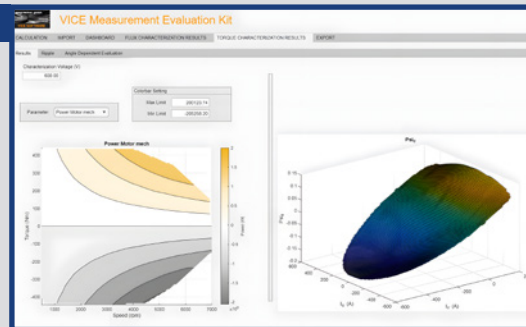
VICE Measurement Evaluation Kit

CALCULATION | IMPORT | DASHBOARD | FLUX CHARACTERIZATION RESULTS | TORQUE CHARACTERIZATION RESULTS | EXPORT

Results | Ripple | Angle Dependent Evaluation

Characterization Voltage [V]

600.00

Colorbar Setting

Max Limit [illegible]

Min Limit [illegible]

Parameter Power Motor mech

Power Motor mech

Torque [Nm]

Speed [rpm]

Power [W]

$\times 10^5$

$Pel_{\Sigma}$

$I_q$ [A]

$I_d$ [A]